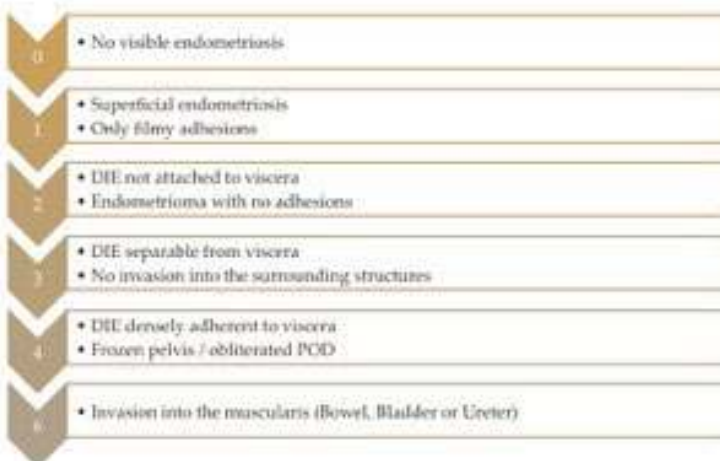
0

• No visible endometriosis

1

• Superficial endometriosis
• Only filmy adhesions

2

• DIE not attached to viscera
• Endometrioma with no adhesions

3

• DIE separable from viscera
• No invasion into the surrounding structures

4

• DIE densely adherent to viscera
• Frozen pelvis / obliterated POD

5

• Invasion into the muscularis (Bowel, Bladder or Ureter)